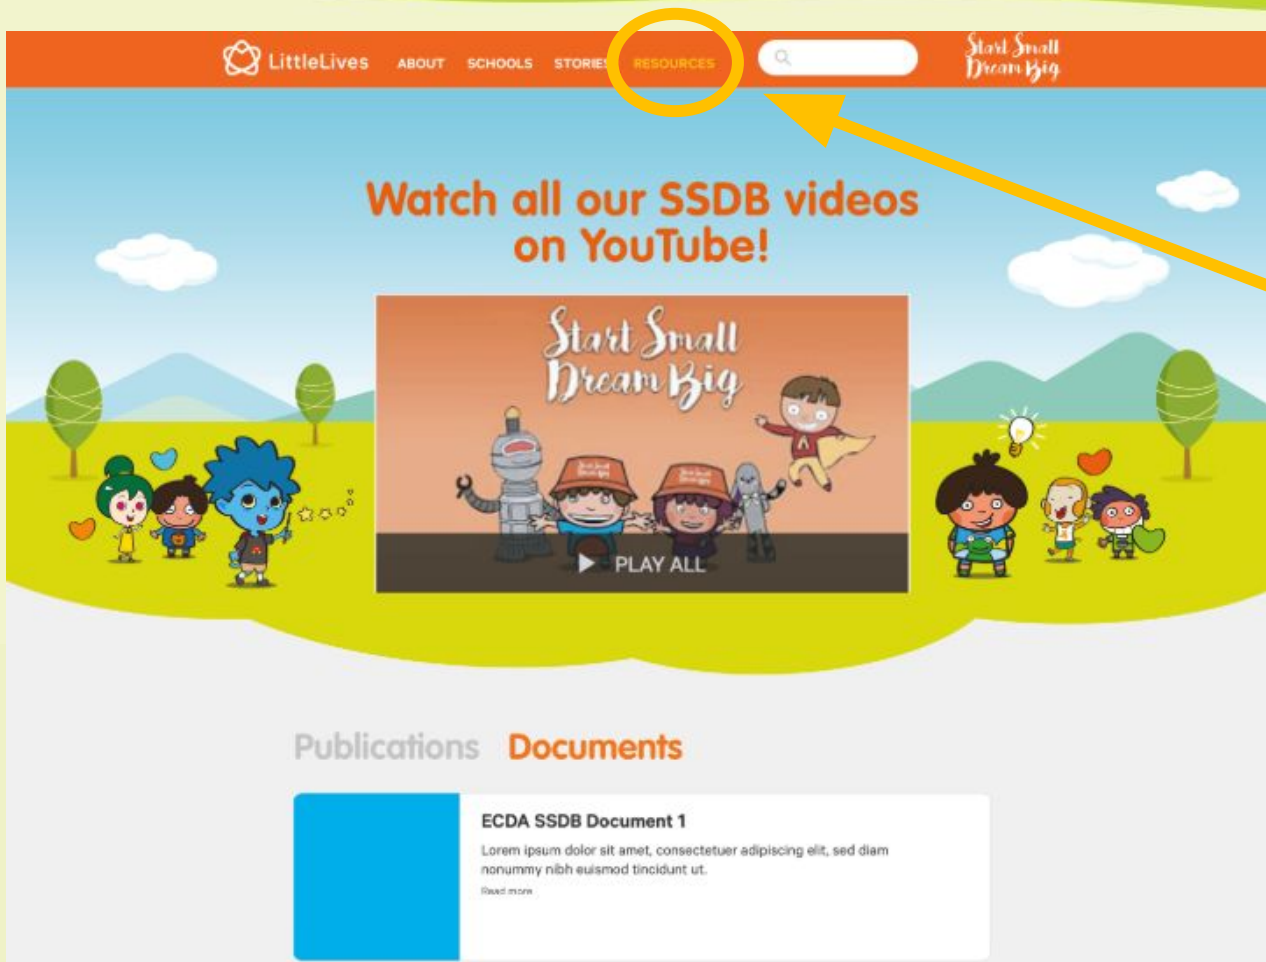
LittleLives ABOUT SCHOOLS STORIES RESOURCES

Start Small Dream Big

Watch all our SSDB videos on YouTube!

Start Small Dream Big

PLAY ALL

Publications Documents

ECDA SSDB Document 1

Lorem ipsum dolor sit amet, consectetuer adipiscing elit, sed diam nonummy nibh euismod tincidunt ut.

Read more